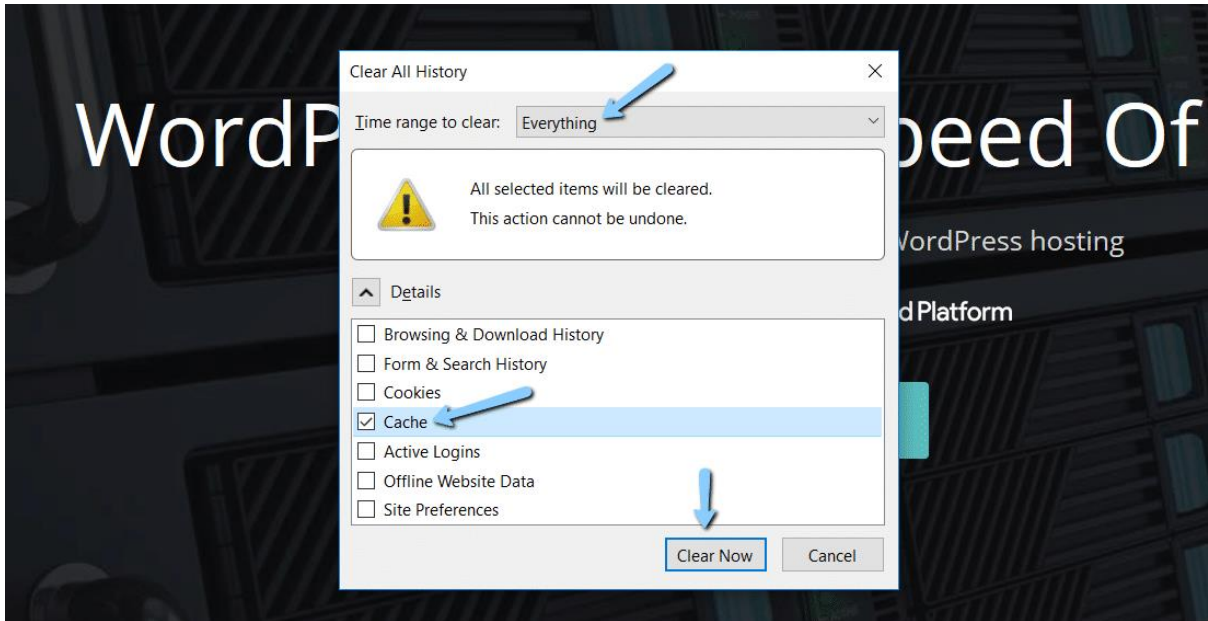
WordP

peed Of

VordPress hosting

d Platform

Clear All History

×

Time range to clear: Everything

All selected items will be cleared.
This action cannot be undone.

Details

Browsing & Download History
Form & Search History
Cookies
Cache
Active Logins
Offline Website Data
Site Preferences

Clear Now
Cancel